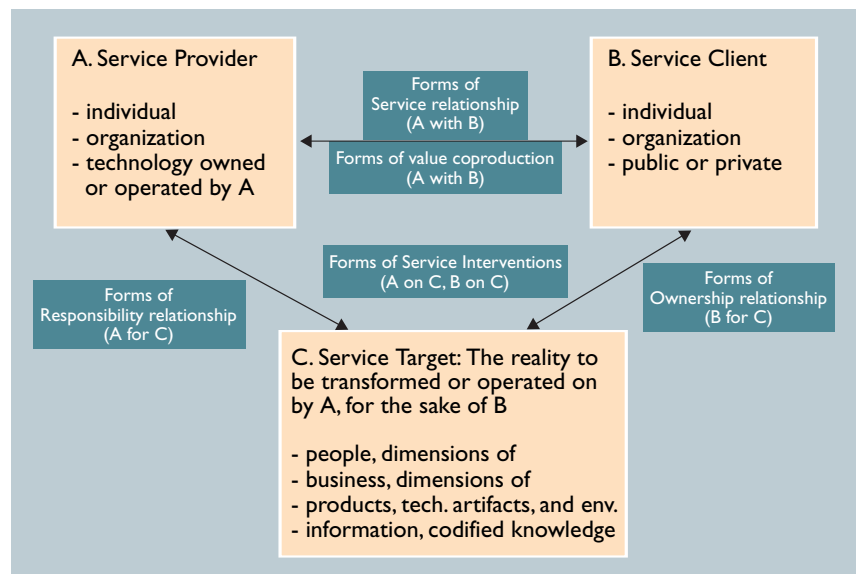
A. Service Provider

- individual
- organization
- technology owned or operated by A

Forms of Service relationship (A with B)

Forms of value coproduction (A with B)

B. Service Client

- individual
- organization
- public or private

Forms of Service Interventions (A on C, B on C)

Forms of Responsibility relationship (A for C)

Forms of Ownership relationship (B for C)

C. Service Target: The reality to be transformed or operated on by A, for the sake of B

- people, dimensions of
- business, dimensions of
- products, tech. artifacts, and env.
- information, codified knowledge